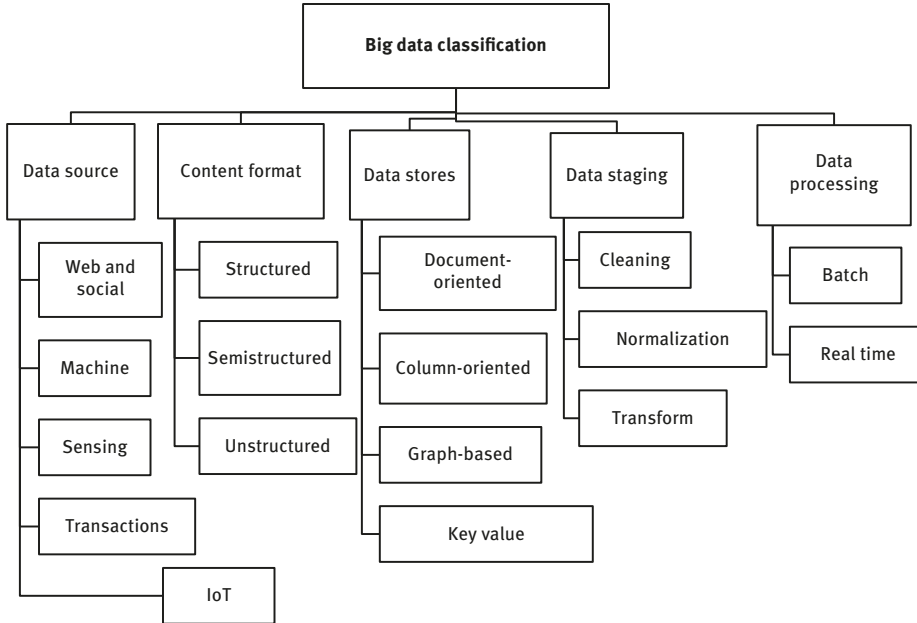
Big data classification

Data source

Web and social

Machine

Sensing

Transactions

IoT

Content format

Structured

Semistructured

Unstructured

Data stores

Document-oriented

Column-oriented

Graph-based

Key value

Data staging

Cleaning

Normalization

Transform

Data processing

Batch

Real time